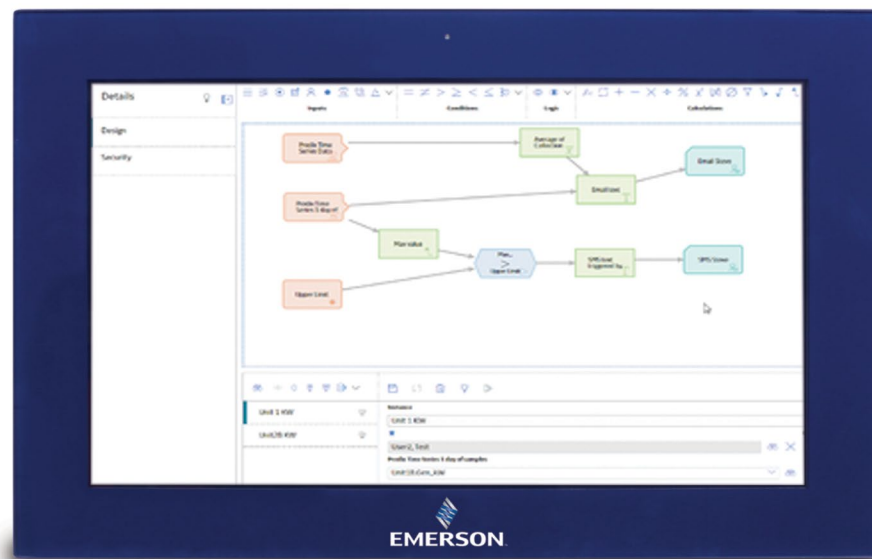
Details

Design

Security

Inputs

Conditions

Logic

Calculations

Profile Time Series Data

Average of Collection

Email Store

Emailtext

Profile Time Series 1 day of

Max value

Max > Upper Limit

SMS text triggered by

SMS Store

Upper Limit

Unit 1 KW

Unit2B KW

Instance

Unit 1 KW

User2, Test

Profile Time Series 1 day of samples

Unit1B.Gen_KW

EMERSON.